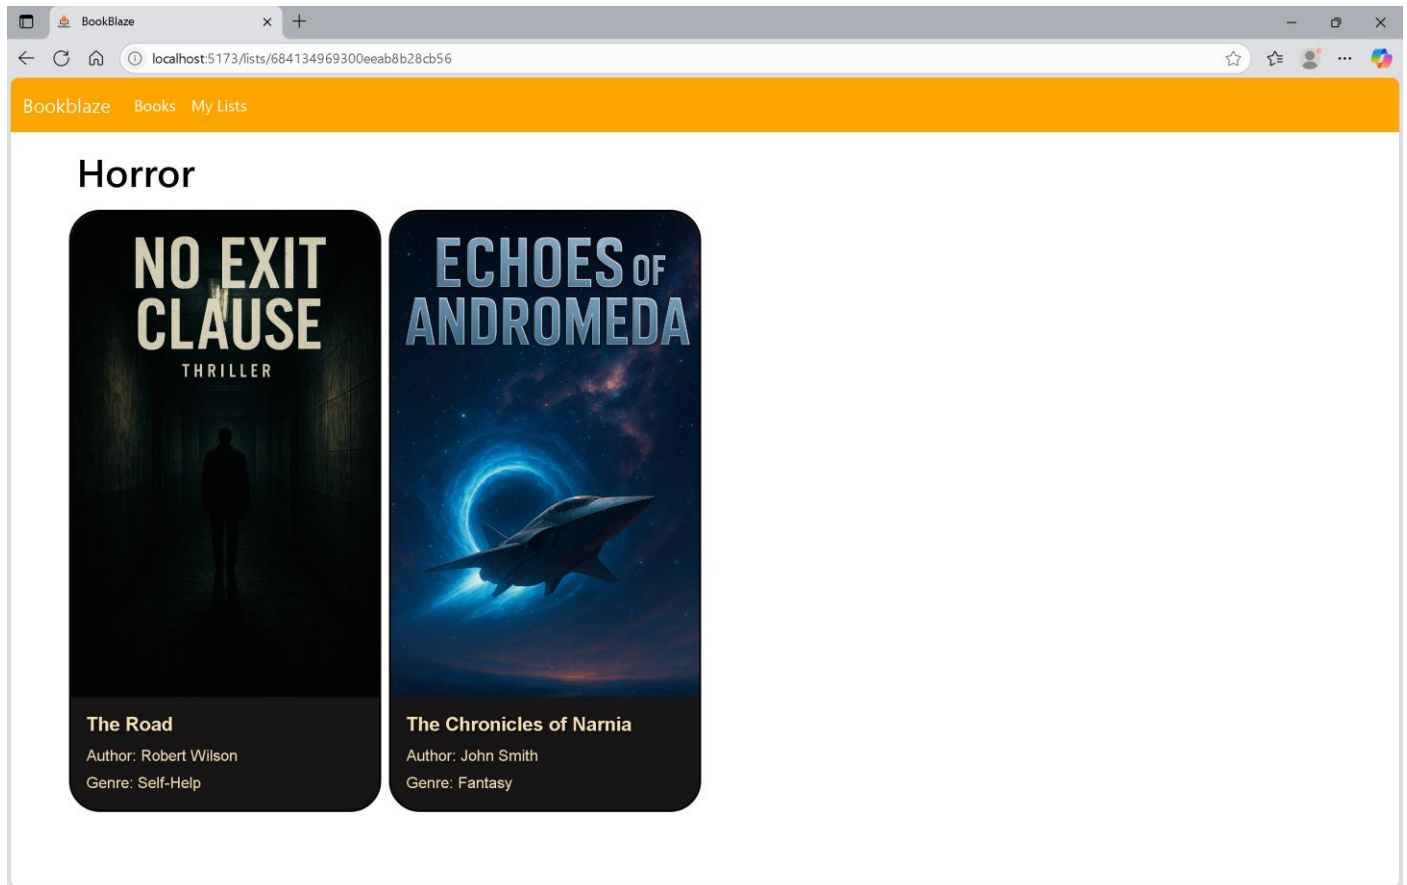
BookBlaze

localhost:5173/lists/684134969300eeab8b28cb56

Bookblaze Books My Lists

Horror

NO EXIT CLAUSE
THRILLER

The Road
Author: Robert Wilson
Genre: Self-Help

ECHOES OF ANDROMEDA

The Chronicles of Narnia
Author: John Smith
Genre: Fantasy